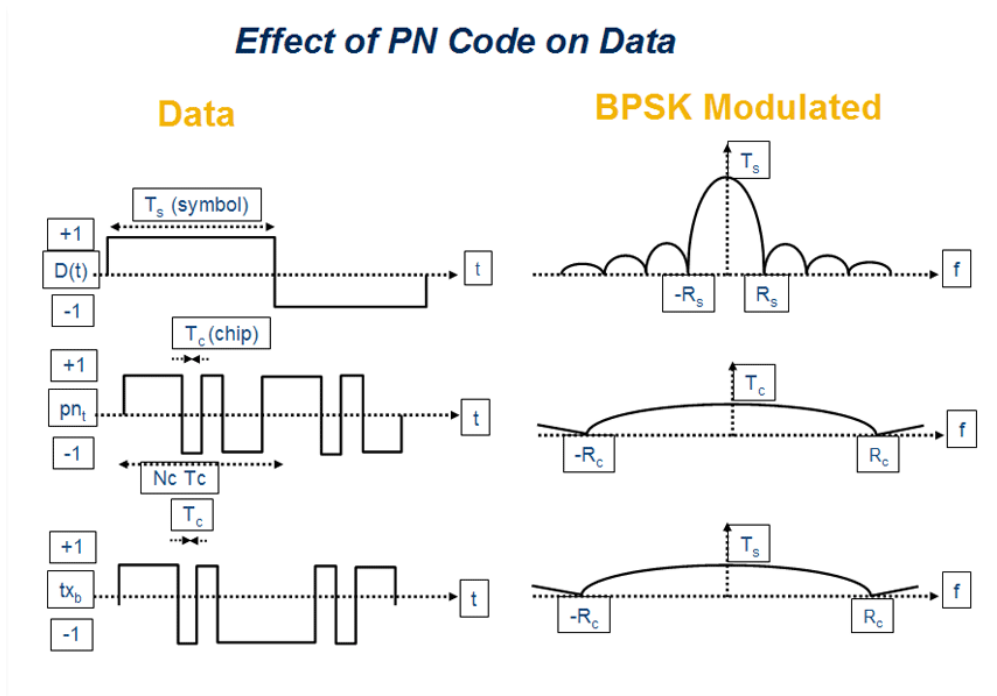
Effect of PN Code on Data

Data

$T_s$ (symbol)

+1

D(t)

-1

t

$T_c$ (chip)

+1

$pn_t$

-1

t

Nc Tc

$T_c$

+1

$tx_b$

-1

t

BPSK Modulated

$T_s$

$-R_s$

$R_s$

f

$T_c$

$-R_c$

$R_c$

f

$T_s$

$-R_c$

$R_c$

f